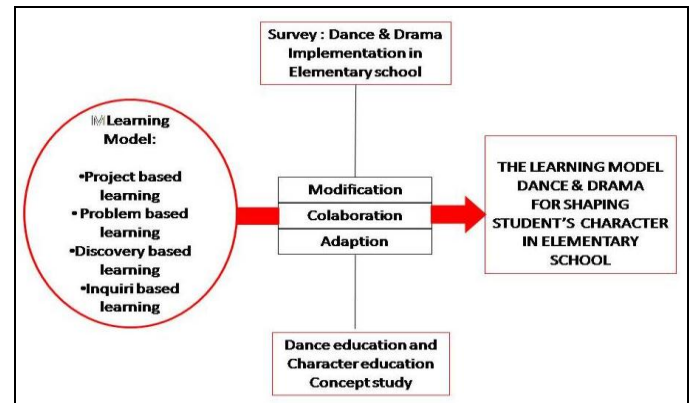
Survey : Dance & Drama Implementation in Elementary school

Learning Model:

•Project based learning
• Problem based learning
•Discovery based learning
•Inquiri based learning

Modification
Colaboration
Adaption

THE LEARNING MODEL DANCE & DRAMA FOR SHAPING STUDENT'S CHARACTER IN ELEMENTARY SCHOOL

Dance education and Character education Concept study